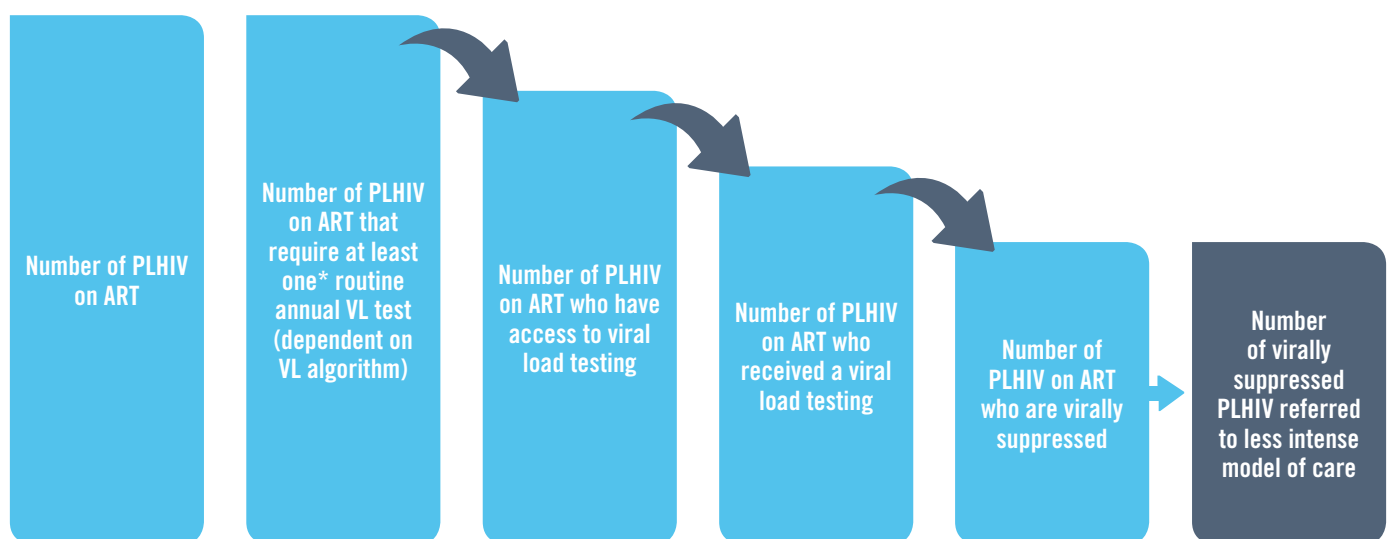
Number of PLHIV on ART

Number of PLHIV on ART that require at least one* routine annual VL test (dependent on VL algorithm)

Number of PLHIV on ART who have access to viral load testing

Number of PLHIV on ART who received a viral load testing

Number of PLHIV on ART who are virally suppressed

Number of virally suppressed PLHIV referred to less intense model of care